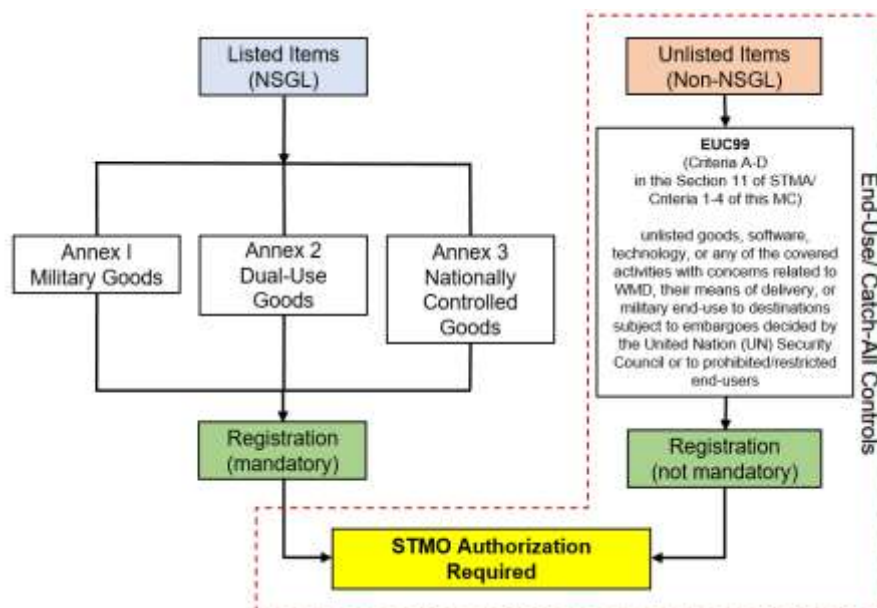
Listed Items (NSGL)

Annex I Military Goods

Annex 2 Dual-Use Goods

Annex 3 Nationally Controlled Goods

Registration (mandatory)

Unlisted Items (Non-NSGL)

EUC99
(Criteria A-D in the Section 11 of STMA/ Criteria 1-4 of this MC)

unlisted goods, software, technology, or any of the covered activities with concerns related to WMD, their means of delivery, or military end-use to destinations subject to embargoes decided by the United Nation (UN) Security Council or to prohibited/restricted end-users

Registration (not mandatory)

End-Use/ Catch-All Controls

STMO Authorization Required